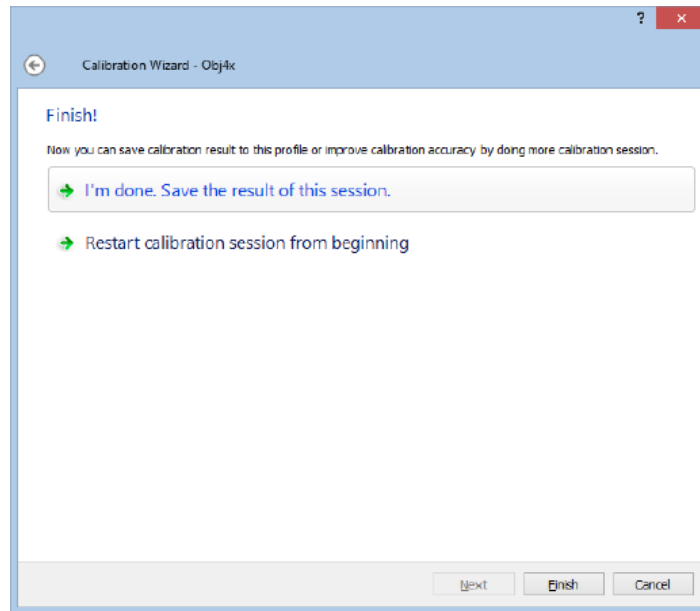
?

Calibration Wizard - Obj4x

Finish!

Now you can save calibration result to this profile or improve calibration accuracy by doing more calibration session.

I'm done. Save the result of this session.

Restart calibration session from beginning

Next

Finish

Cancel